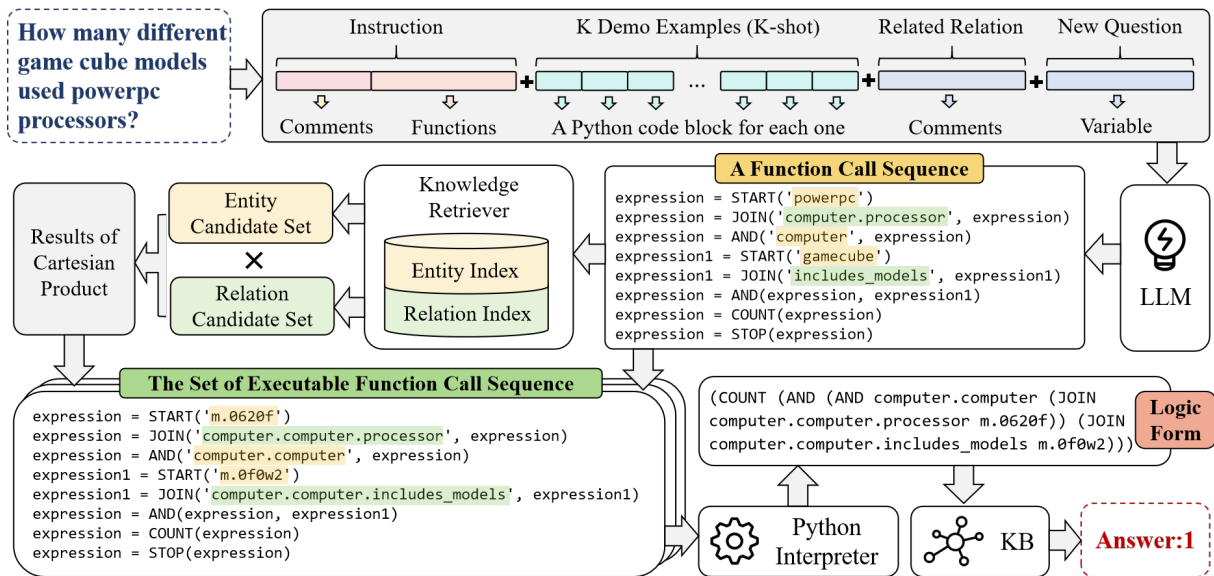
How many different game cube models used powerpc processors?

Instruction
Comments
Functions
K Demo Examples (K-shot)
A Python code block for each one
Related Relation
Comments
New Question
Variable

A Function Call Sequence
expression = START('powerpc')
expression = JOIN('computer.processor', expression)
expression = AND('computer', expression)
expression1 = START('gamecube')
expression1 = JOIN('includes_models', expression1)
expression = AND(expression, expression1)
expression = COUNT(expression)
expression = STOP(expression)

LLM

Knowledge Retriever
Entity Index
Relation Index

Entity Candidate Set
×
Relation Candidate Set

Results of Cartesian Product

The Set of Executable Function Call Sequence
expression = START('m.0620f')
expression = JOIN('computer.computer.processor', expression)
expression = AND('computer.computer', expression)
expression1 = START('m.0f0w2')
expression1 = JOIN('computer.computer.includes_models', expression1)
expression = AND(expression, expression1)
expression = COUNT(expression)
expression = STOP(expression)

(COUNT (AND (AND computer.computer (JOIN computer.computer.processor m.0620f)) (JOIN computer.computer.includes_models m.0f0w2)))
Logic Form

Python Interpreter
KB
Answer:1